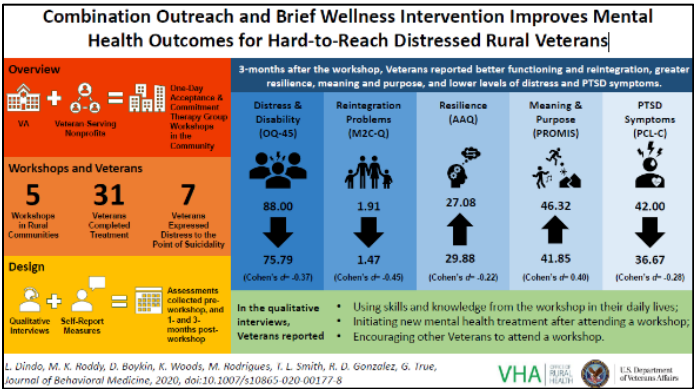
Combination Outreach and Brief Wellness Intervention Improves Mental Health Outcomes for Hard-to-Reach Distressed Rural Veterans

Overview

VA + Veteran Serving Nonprofits = One-Day Acceptance & Commitment Therapy Group Workshops in the Community

Workshops and Veterans

5 Workshops in Rural Communities

31 Veterans Completed Treatment

7 Veterans Expressed Distress to the Point of Suicidality

Design

Qualitative Interviews + Self-Report Measures = Assessments collected pre-workshop, and 1- and 3-months post-workshop

3-months after the workshop, Veterans reported better functioning and reintegration, greater resilience, meaning and purpose, and lower levels of distress and PTSD symptoms.

| Distress & Disability (OQ-45) | Reintegration Problems (M2C-Q) | Resilience (AAQ) | Meaning & Purpose (PROMIS) | PTSD Symptoms (PCL-C) |
|---|---|---|---|---|
| 88.00 | 1.91 | 27.08 | 46.32 | 42.00 |
| 75.79 | 1.47 | 29.88 | 41.85 | 36.67 |
| (Cohen's $d$= -0.37) | (Cohen's $d$= -0.45) | (Cohen's $d$= -0.22) | (Cohen's $d$= 0.40) | (Cohen's $d$= -0.28) |

In the qualitative interviews, Veterans reported

• Using skills and knowledge from the workshop in their daily lives;
• Initiating new mental health treatment after attending a workshop;
• Encouraging other Veterans to attend a workshop.

L. Dindo, M. K. Roddy, D. Boykin, K. Woods, M. Rodrigues, T. L. Smith, R. D. Gonzalez, G. True, Journal of Behavioral Medicine, 2020, doi:10.1007/s10865-020-00177-8

VHA OFFICE OF RURAL HEALTH

U.S. Department of Veterans Affairs